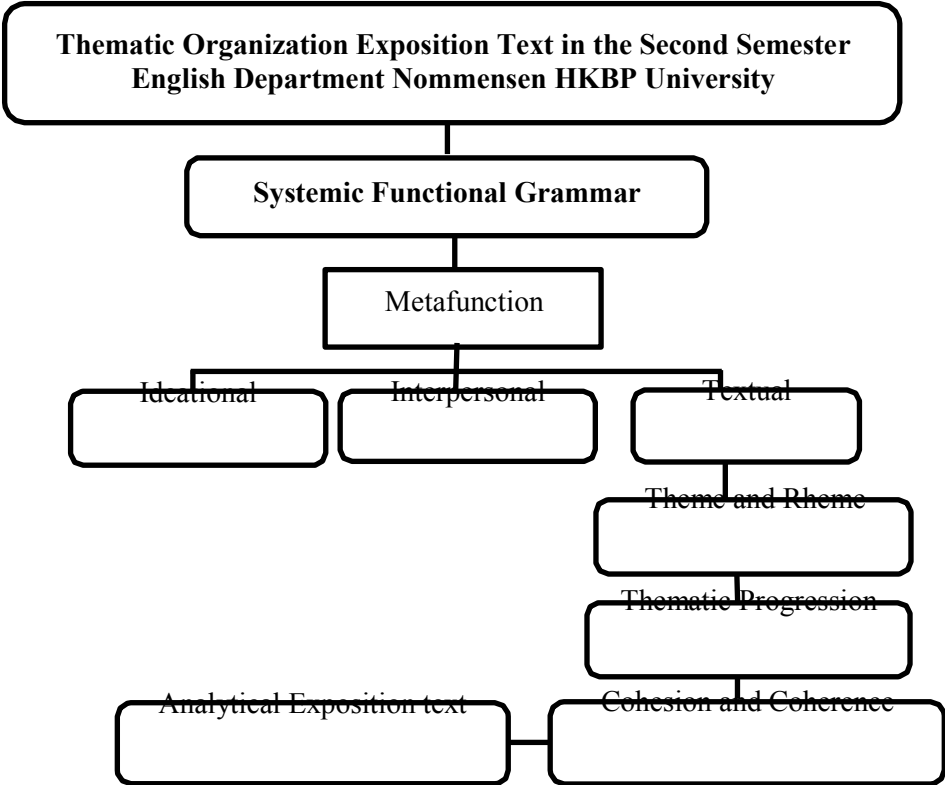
Thematic Organization Exposition Text in the Second Semester English Department Nommensen HKBP University

Systemic Functional Grammar

Metafunction

Ideational

Interpersonal

Textual

Theme and Rheme

Thematic Progression

Analytical Exposition text

Cohesion and Coherence